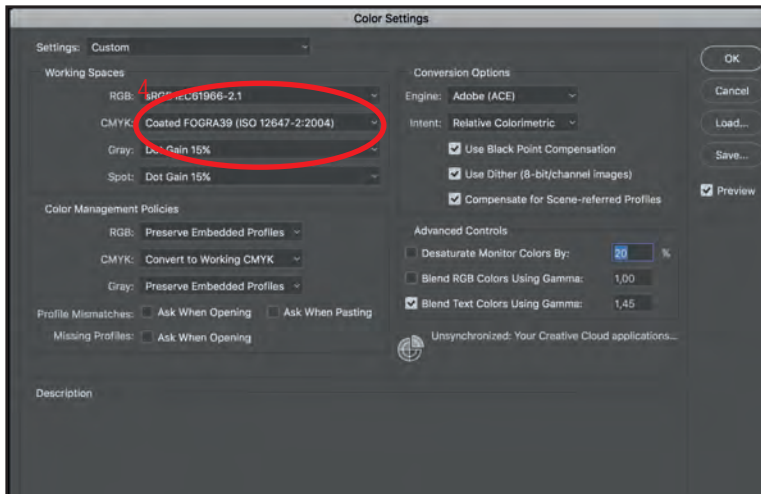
Color Settings

Settings: Custom

Working Spaces

RGB: 4 sRGB IEC61966-2.1

CMYK: Coated FOGRA39 (ISO 12647-2:2004)

Gray: Dot Gain 15%

Spot: Dot Gain 15%

Color Management Policies

RGB: Preserve Embedded Profiles

CMYK: Convert to Working CMYK

Gray: Preserve Embedded Profiles

Profile Mismatches: Ask When Opening Ask When Pasting

Missing Profiles: Ask When Opening

Conversion Options

Engine: Adobe (ACE)

Intent: Relative Colorimetric

Use Black Point Compensation

Use Dither (8-bit/channel images)

Compensate for Scene-referred Profiles

Advanced Controls

Desaturate Monitor Colors By: 20 %

Blend RGB Colors Using Gamma: 1,00

Blend Text Colors Using Gamma: 1,45

Unsynchronized: Your Creative Cloud applications...

Description

OK

Cancel

Load...

Save...

Preview